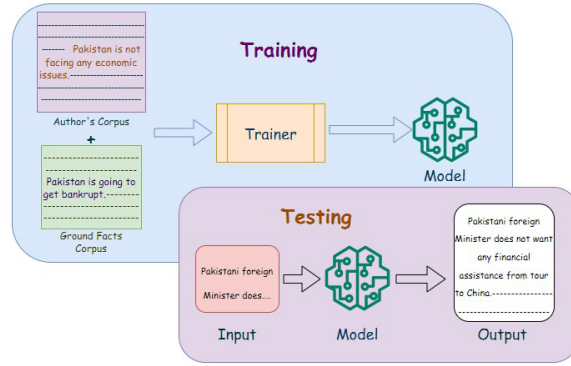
Training

------ Pakistan is not facing any economic issues.------------------

Author's Corpus

+

Pakistan is going to get bankrupt.--------

Ground Facts Corpus

Trainer

Model

Testing

Pakistani foreign Minister does....

Input

Model

Pakistani foreign Minister does not want any financial assistance from tour to China.-----------------

Output